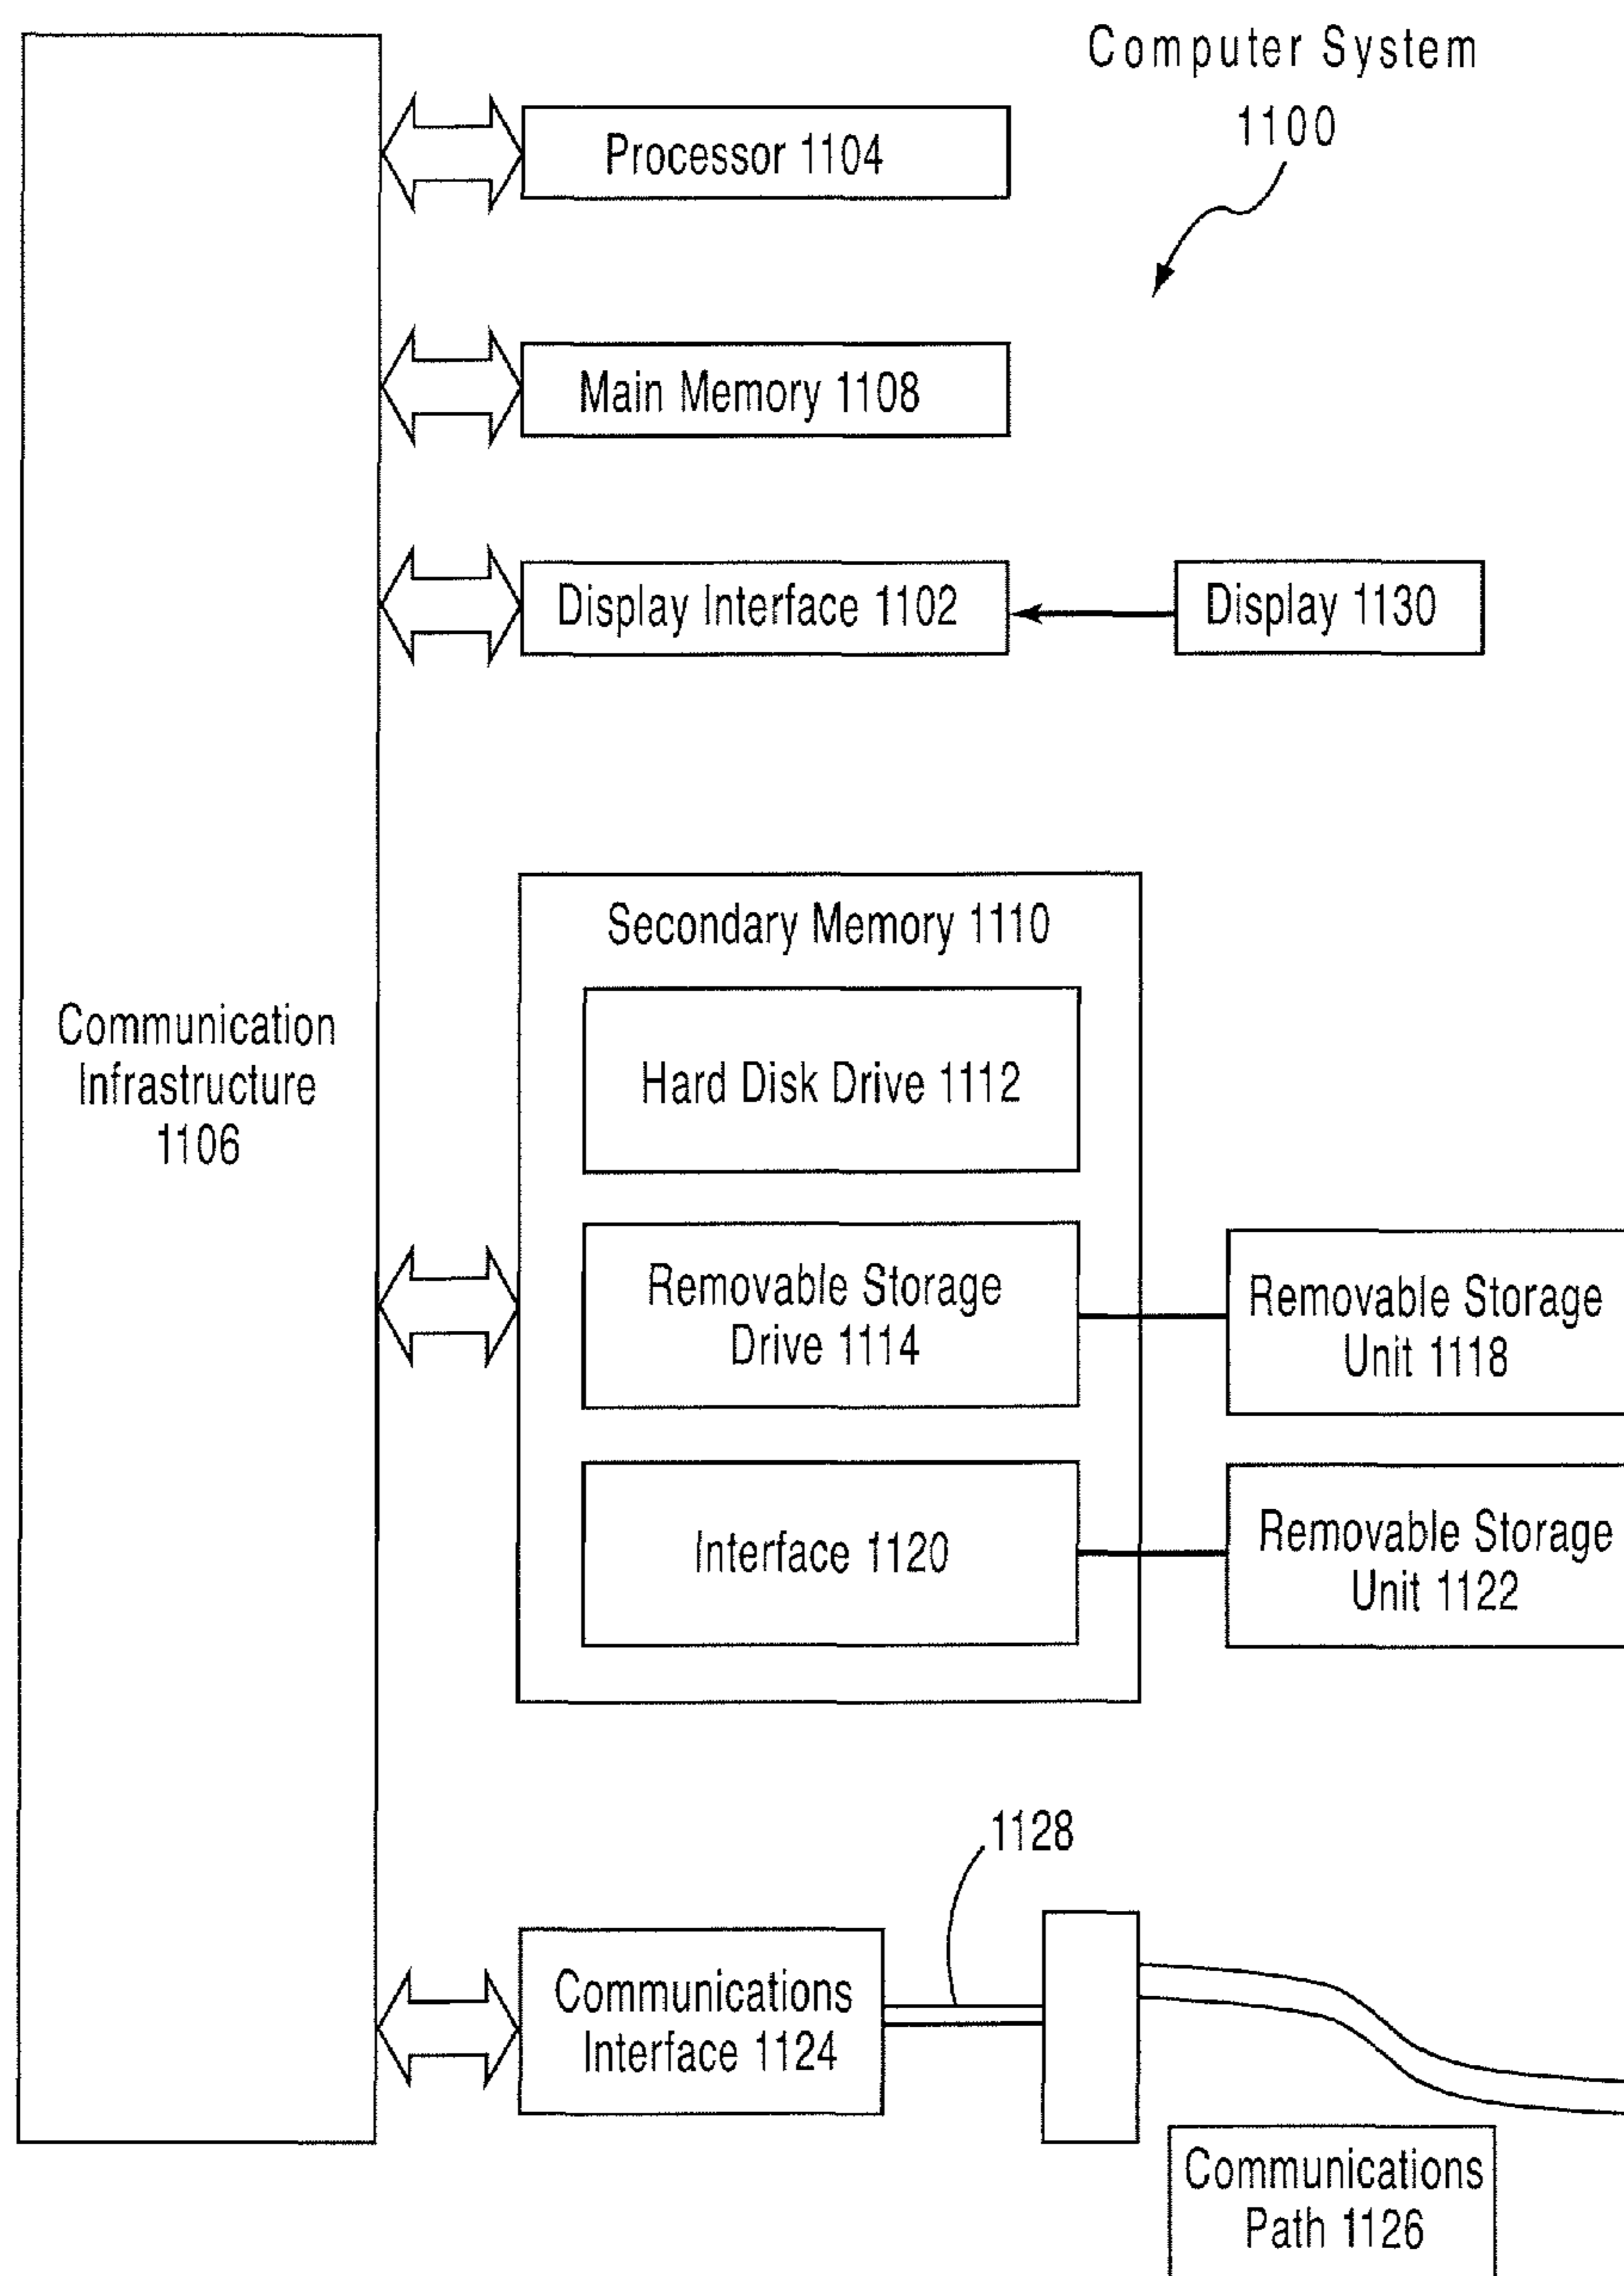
Computer System
1100

Processor 1104

Main Memory 1108

Display Interface 1102

Display 1130

Communication Infrastructure 1106

Secondary Memory 1110

Hard Disk Drive 1112

Removable Storage Drive 1114

Removable Storage Unit 1118

Interface 1120

Removable Storage Unit 1122

1128

Communications Interface 1124

Communications Path 1126